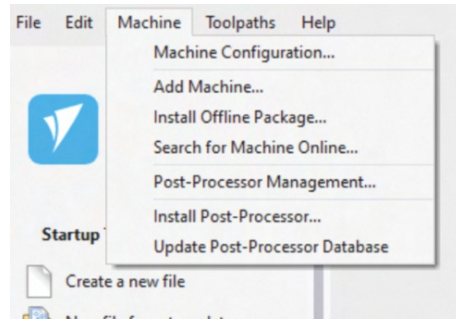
File Edit Machine Toolpaths Help

Machine Configuration...
Add Machine...
Install Offline Package...
Search for Machine Online...
Post-Processor Management...
Install Post-Processor...
Update Post-Processor Database

Startup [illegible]

Create a new file

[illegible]